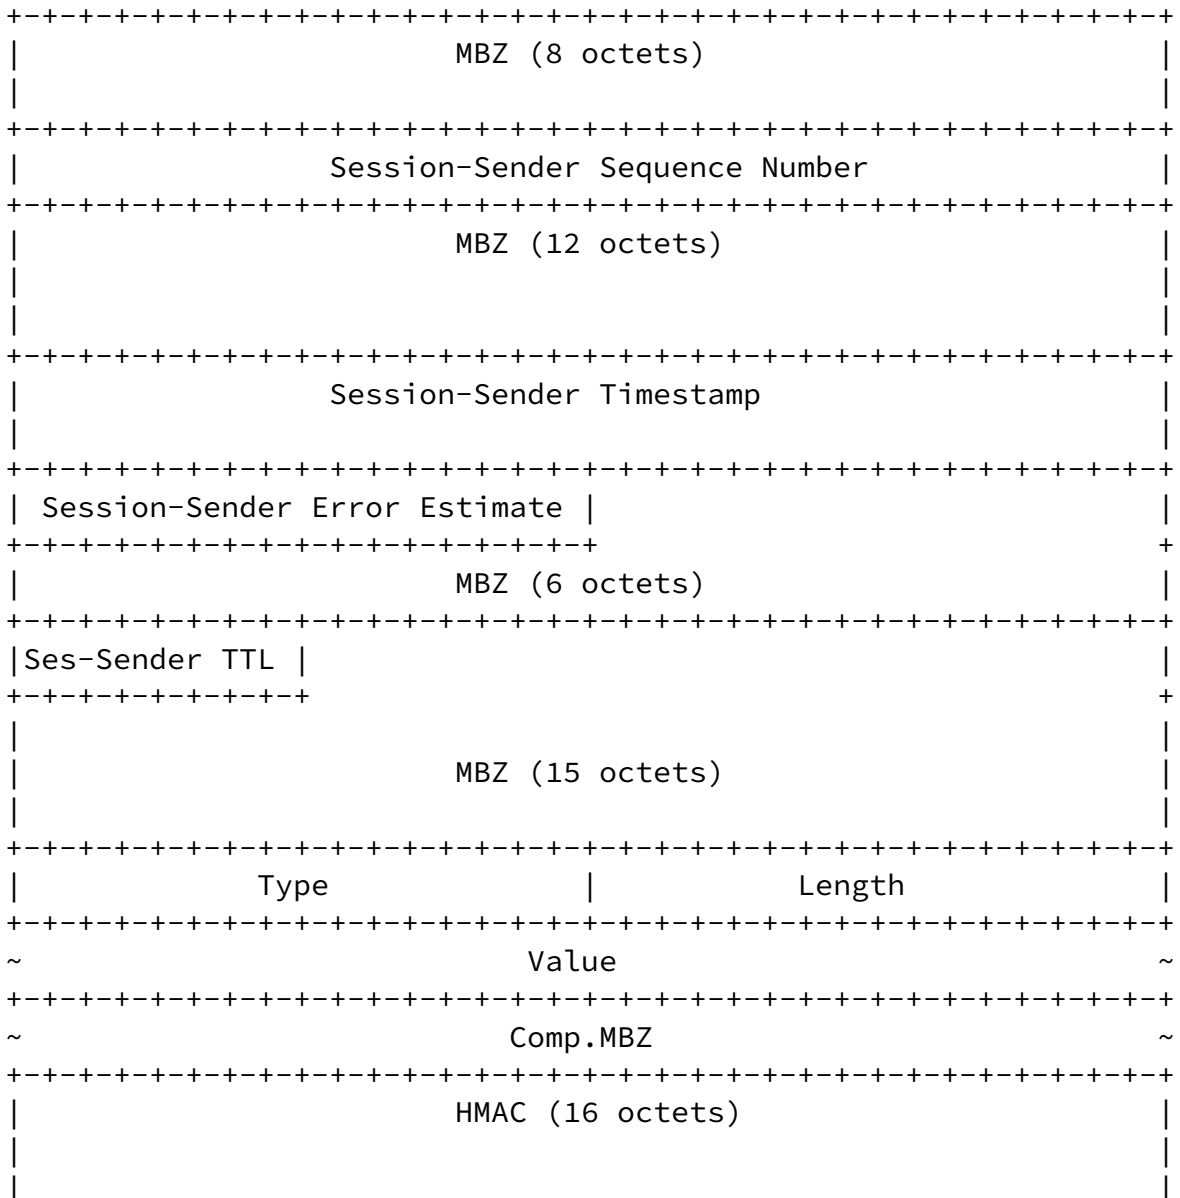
MBZ (8 octets)

Session-Sender Sequence Number

MBZ (12 octets)

Session-Sender Timestamp

Session-Sender Error Estimate

MBZ (6 octets)

Ses-Sender TTL

MBZ (15 octets)

| Type | Length |
|---|---|

~ Value ~

~ Comp.MBZ ~

HMAC (16 octets)